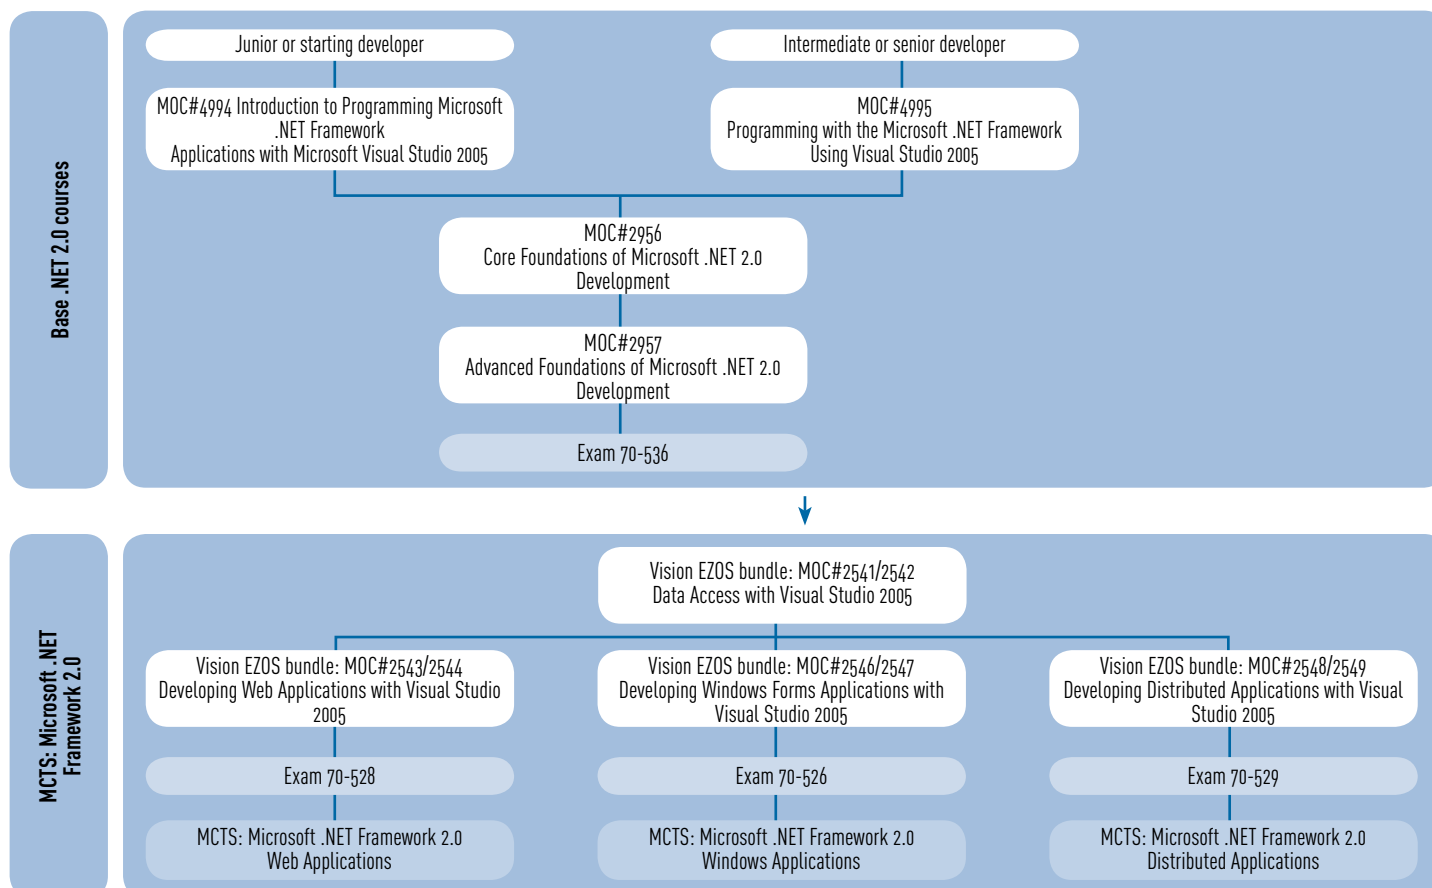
Base .NET 2.0 courses

Junior or starting developer

Intermediate or senior developer

MOC#4994 Introduction to Programming Microsoft .NET Framework Applications with Microsoft Visual Studio 2005

MOC#4995 Programming with the Microsoft .NET Framework Using Visual Studio 2005

MOC#2956 Core Foundations of Microsoft .NET 2.0 Development

MOC#2957 Advanced Foundations of Microsoft .NET 2.0 Development

Exam 70-536

MCTS: Microsoft .NET Framework 2.0

Vision EZOS bundle: MOC#2541/2542 Data Access with Visual Studio 2005

Vision EZOS bundle: MOC#2543/2544 Developing Web Applications with Visual Studio 2005

Vision EZOS bundle: MOC#2546/2547 Developing Windows Forms Applications with Visual Studio 2005

Vision EZOS bundle: MOC#2548/2549 Developing Distributed Applications with Visual Studio 2005

Exam 70-528

Exam 70-526

Exam 70-529

MCTS: Microsoft .NET Framework 2.0 Web Applications

MCTS: Microsoft .NET Framework 2.0 Windows Applications

MCTS: Microsoft .NET Framework 2.0 Distributed Applications